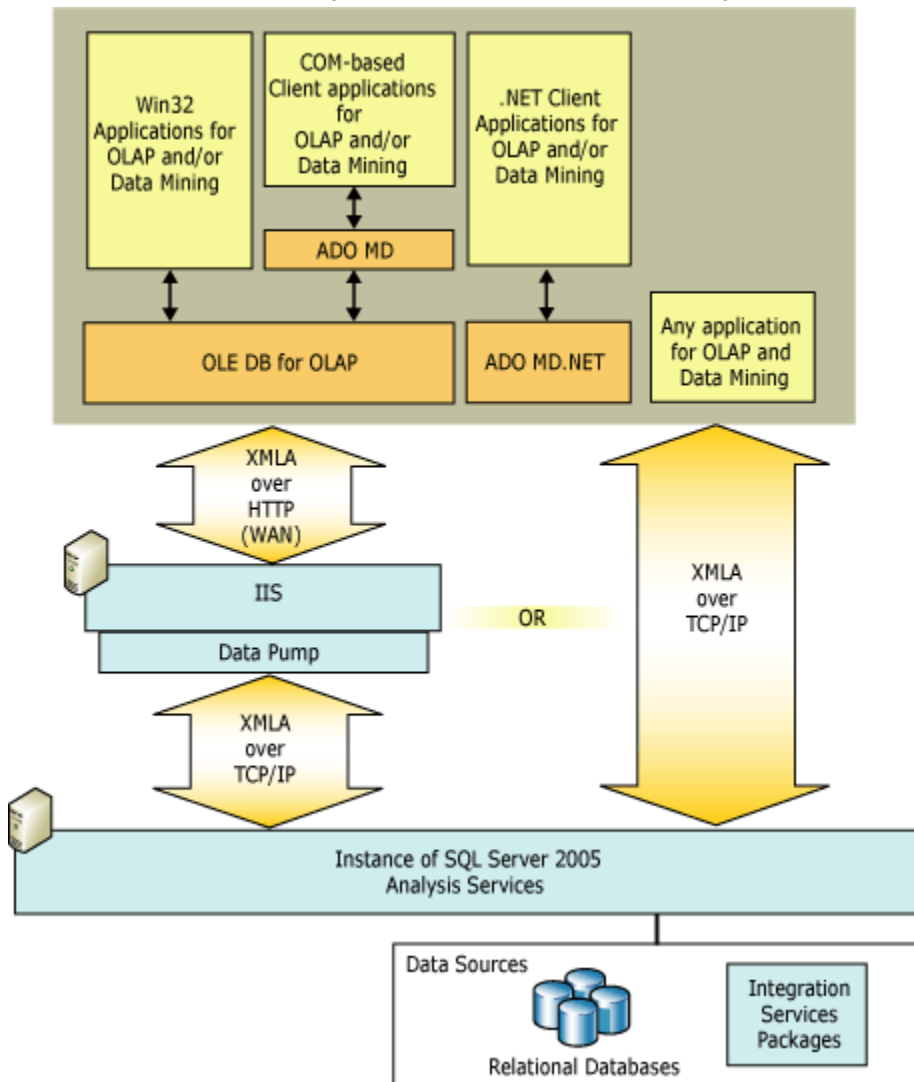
Win32 Applications for OLAP and/or Data Mining

COM-based Client applications for OLAP and/or Data Mining

ADO MD

.NET Client Applications for OLAP and/or Data Mining

OLE DB for OLAP

ADO MD.NET

Any application for OLAP and Data Mining

XMLA over HTTP (WAN)

IIS

Data Pump

OR

XMLA over TCP/IP

XMLA over TCP/IP

Instance of SQL Server 2005 Analysis Services

Data Sources

Relational Databases

Integration Services Packages